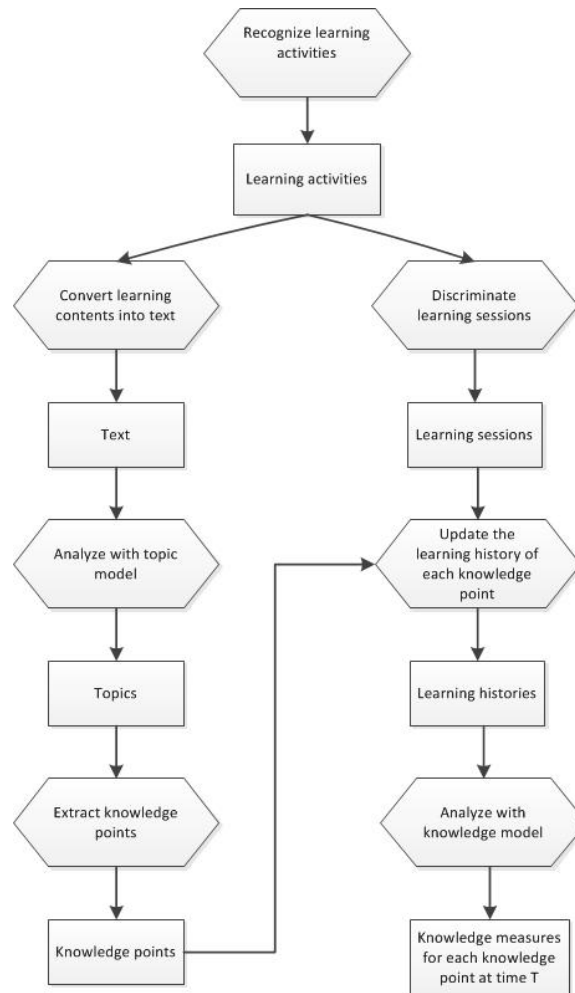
Recognize learning activities

Learning activities

Convert learning contents into text

Text

Analyze with topic model

Topics

Extract knowledge points

Knowledge points

Discriminate learning sessions

Learning sessions

Update the learning history of each knowledge point

Learning histories

Analyze with knowledge model

Knowledge measures for each knowledge point at time T